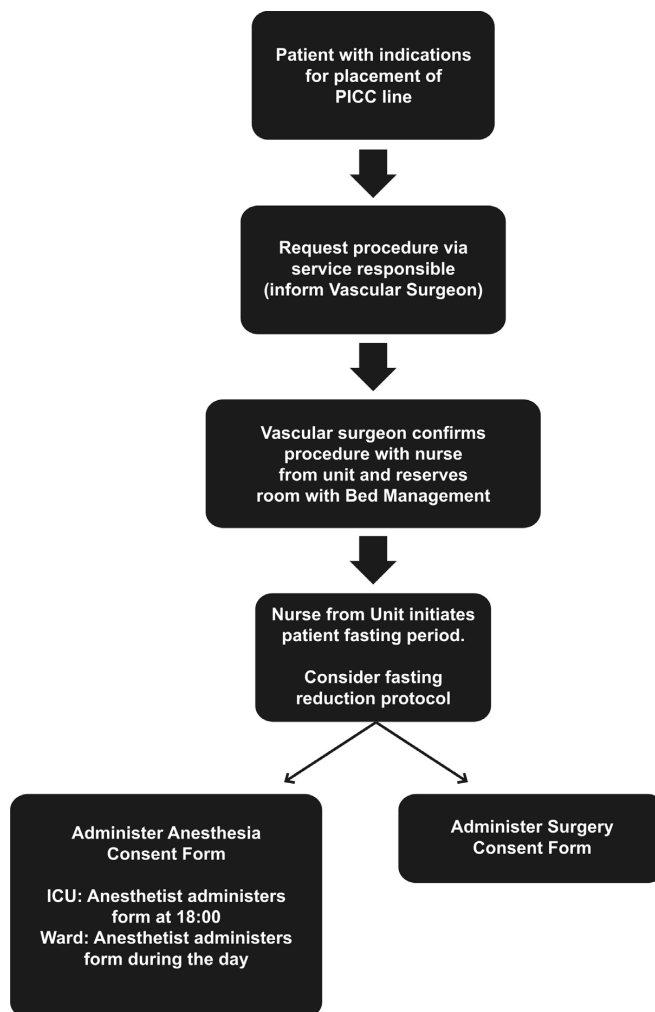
Patient with indications for placement of PICC line

Request procedure via service responsible (inform Vascular Surgeon)

Vascular surgeon confirms procedure with nurse from unit and reserves room with Bed Management

Nurse from Unit initiates patient fasting period.

Consider fasting reduction protocol

Administer Anesthesia Consent Form

ICU: Anesthetist administers form at 18:00
Ward: Anesthetist administers form during the day

Administer Surgery Consent Form